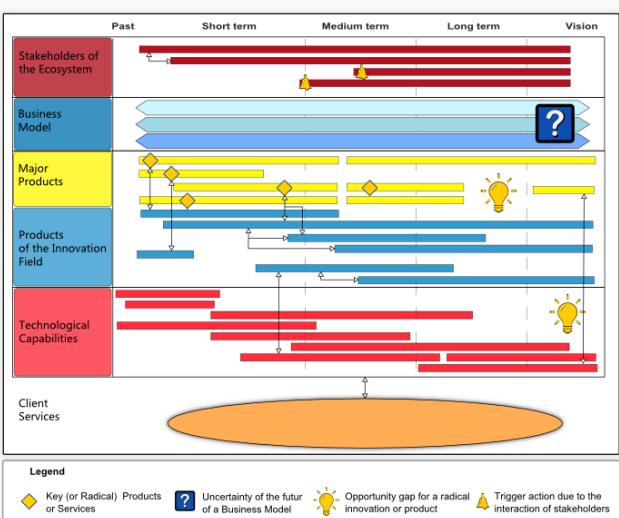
Past Short term Medium term Long term Vision

Stakeholders of the Ecosystem

Business Model

?

Major Products

Products of the Innovation Field

Technological Capabilities

Client Services

Legend

Key (or Radical) Products or Services

?

Uncertainty of the futur of a Business Model

Opportunity gap for a radical innovation or product

Trigger action due to the interaction of stakeholders